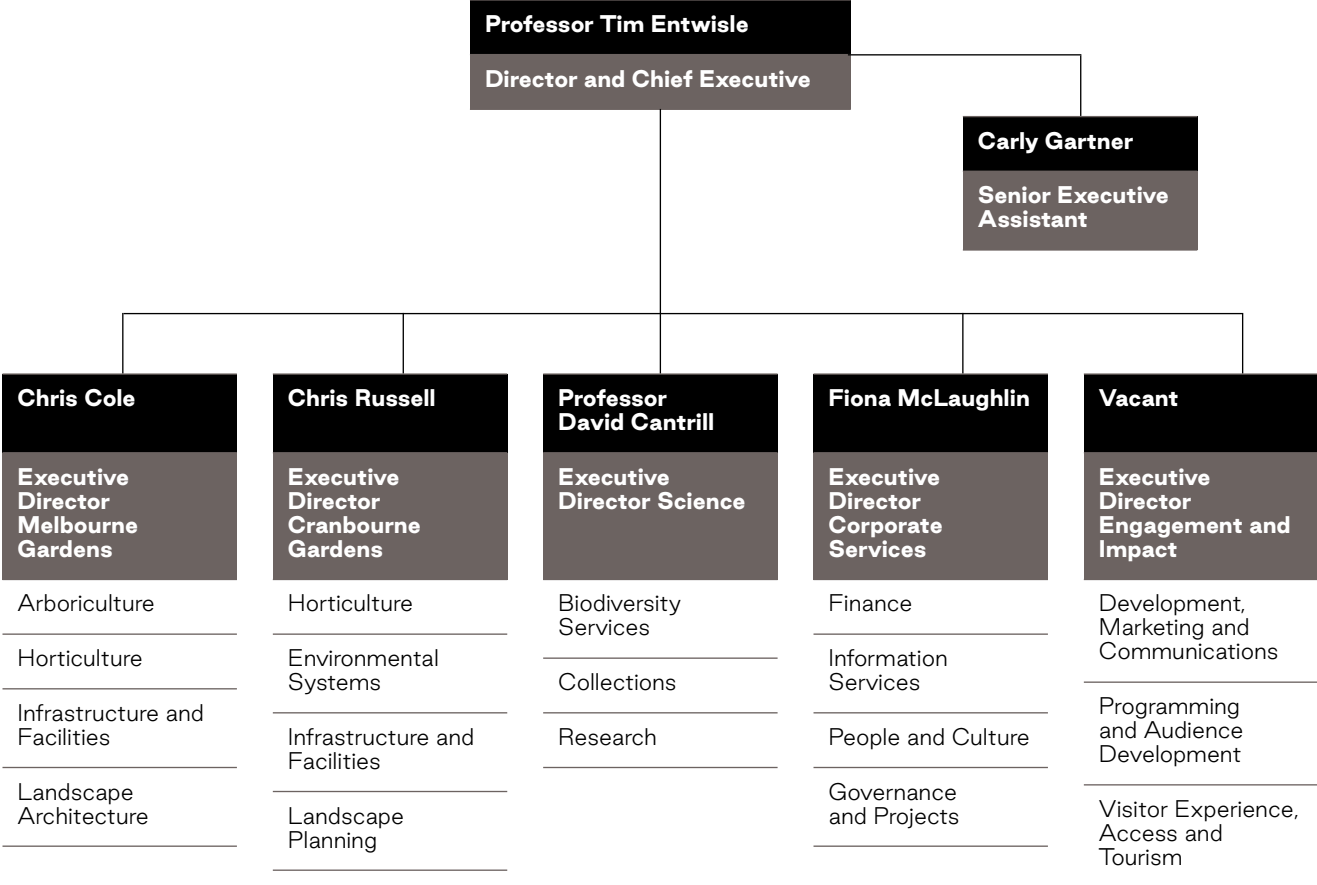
Professor Tim Entwisle

Director and Chief Executive

Carly Gartner

Senior Executive Assistant

Chris Cole

Executive Director Melbourne Gardens

Arboriculture

Horticulture

Infrastructure and Facilities

Landscape Architecture

Chris Russell

Executive Director Cranbourne Gardens

Horticulture

Environmental Systems

Infrastructure and Facilities

Landscape Planning

Professor David Cantrill

Executive Director Science

Biodiversity Services

Collections

Research

Fiona McLaughlin

Executive Director Corporate Services

Finance

Information Services

People and Culture

Governance and Projects

Vacant

Executive Director Engagement and Impact

Development, Marketing and Communications

Programming and Audience Development

Visitor Experience, Access and Tourism